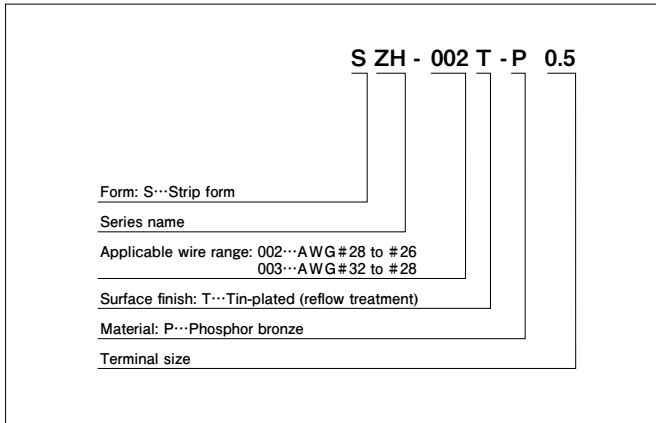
S ZH - 002 T - P 0.5

Form: S···Strip form

Series name

Applicable wire range: 002···AWG#28 to #26
003···AWG#32 to #28

Surface finish: T···Tin-plated (reflow treatment)

Material: P···Phosphor bronze

Terminal size